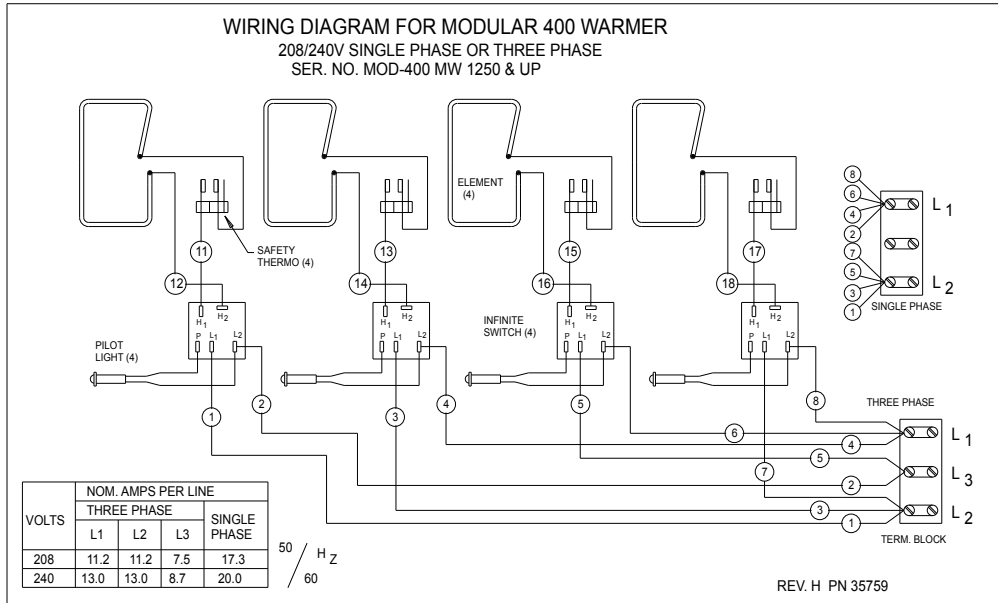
WIRING DIAGRAM FOR MODULAR 400 WARMER
208/240V SINGLE PHASE OR THREE PHASE
SER. NO. MOD-400 MW 1250 & UP

ELEMENT (4)

SAFETY THERMO (4)

11 13 15 17

12 14 16 18

$H_1$ $H_2$ P $L_1$ L2

$H_1$ $H_2$ P $L_1$ L2

$H_1$ $H_2$ P $L_1$ L2

$H_1$ $H_2$ P $L_1$ L2

PILOT LIGHT (4)

INFINITE SWITCH (4)

8
6
4
2
7
5
3
1

$L_1$

$L_2$

SINGLE PHASE

1 2 3 4 5 8

THREE PHASE

6
4
5
2
7
3
1

$L_1$

$L_3$

$L_2$

TERM. BLOCK

| VOLTS | NOM. AMPS PER LINE | | | |
|---|---|---|---|---|
| | THREE PHASE | | | SINGLE PHASE |
| | L1 | L2 | L3 | |
| 208 | 11.2 | 11.2 | 7.5 | 17.3 |
| 240 | 13.0 | 13.0 | 8.7 | 20.0 |

50 / 60 $H_Z$

REV. H PN 35759